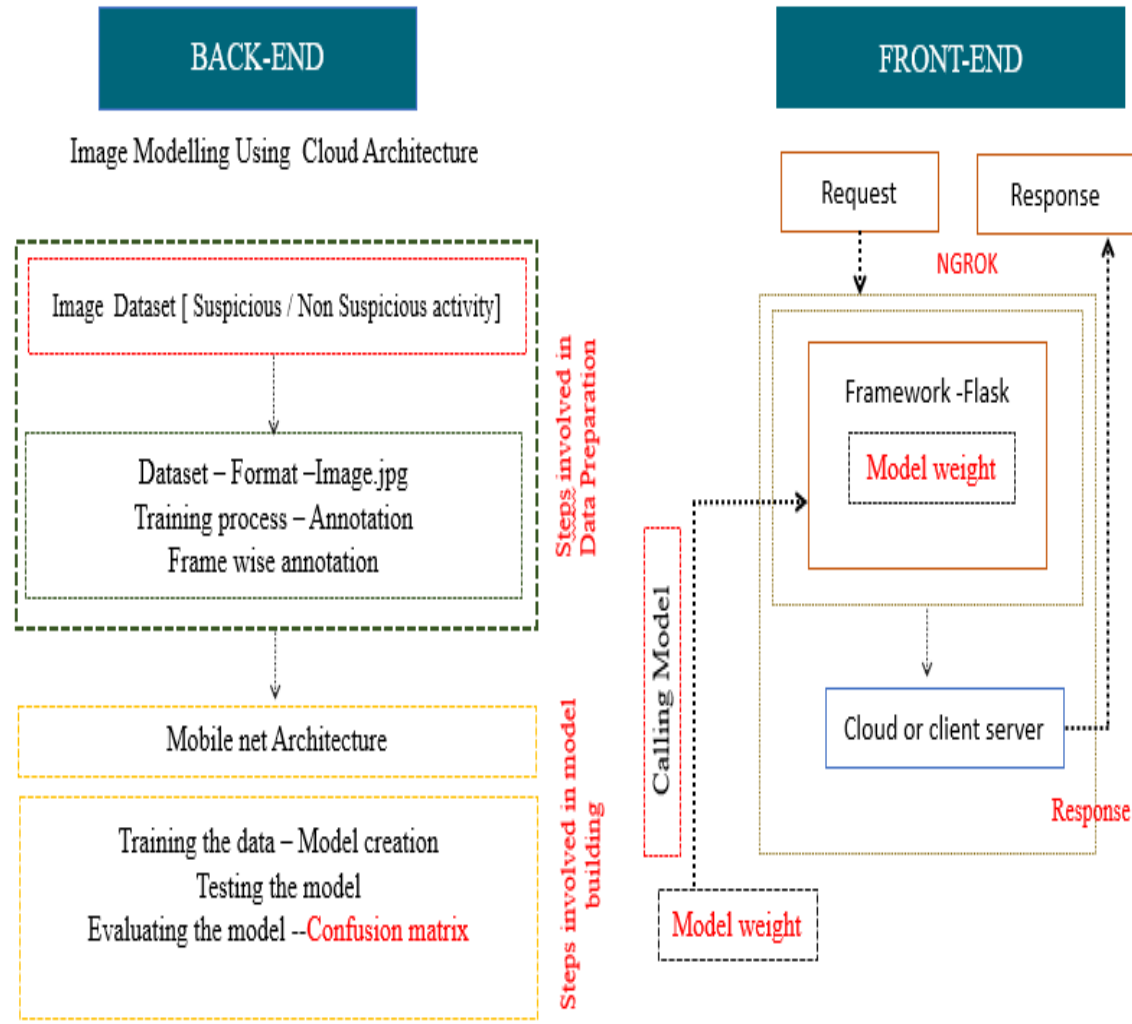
BACK-END

Image Modelling Using Cloud Architecture

Image Dataset [ Suspicious / Non Suspicious activity]

Dataset – Format –Image.jpg
Training process – Annotation
Frame wise annotation

Steps involved in Data Preparation

Mobile net Architecture

Training the data – Model creation
Testing the model
Evaluating the model --Confusion matrix

Steps involved in model building

FRONT-END

Request

Response

NGROK

Framework -Flask

Model weight

Calling Model

Cloud or client server

Response

Model weight